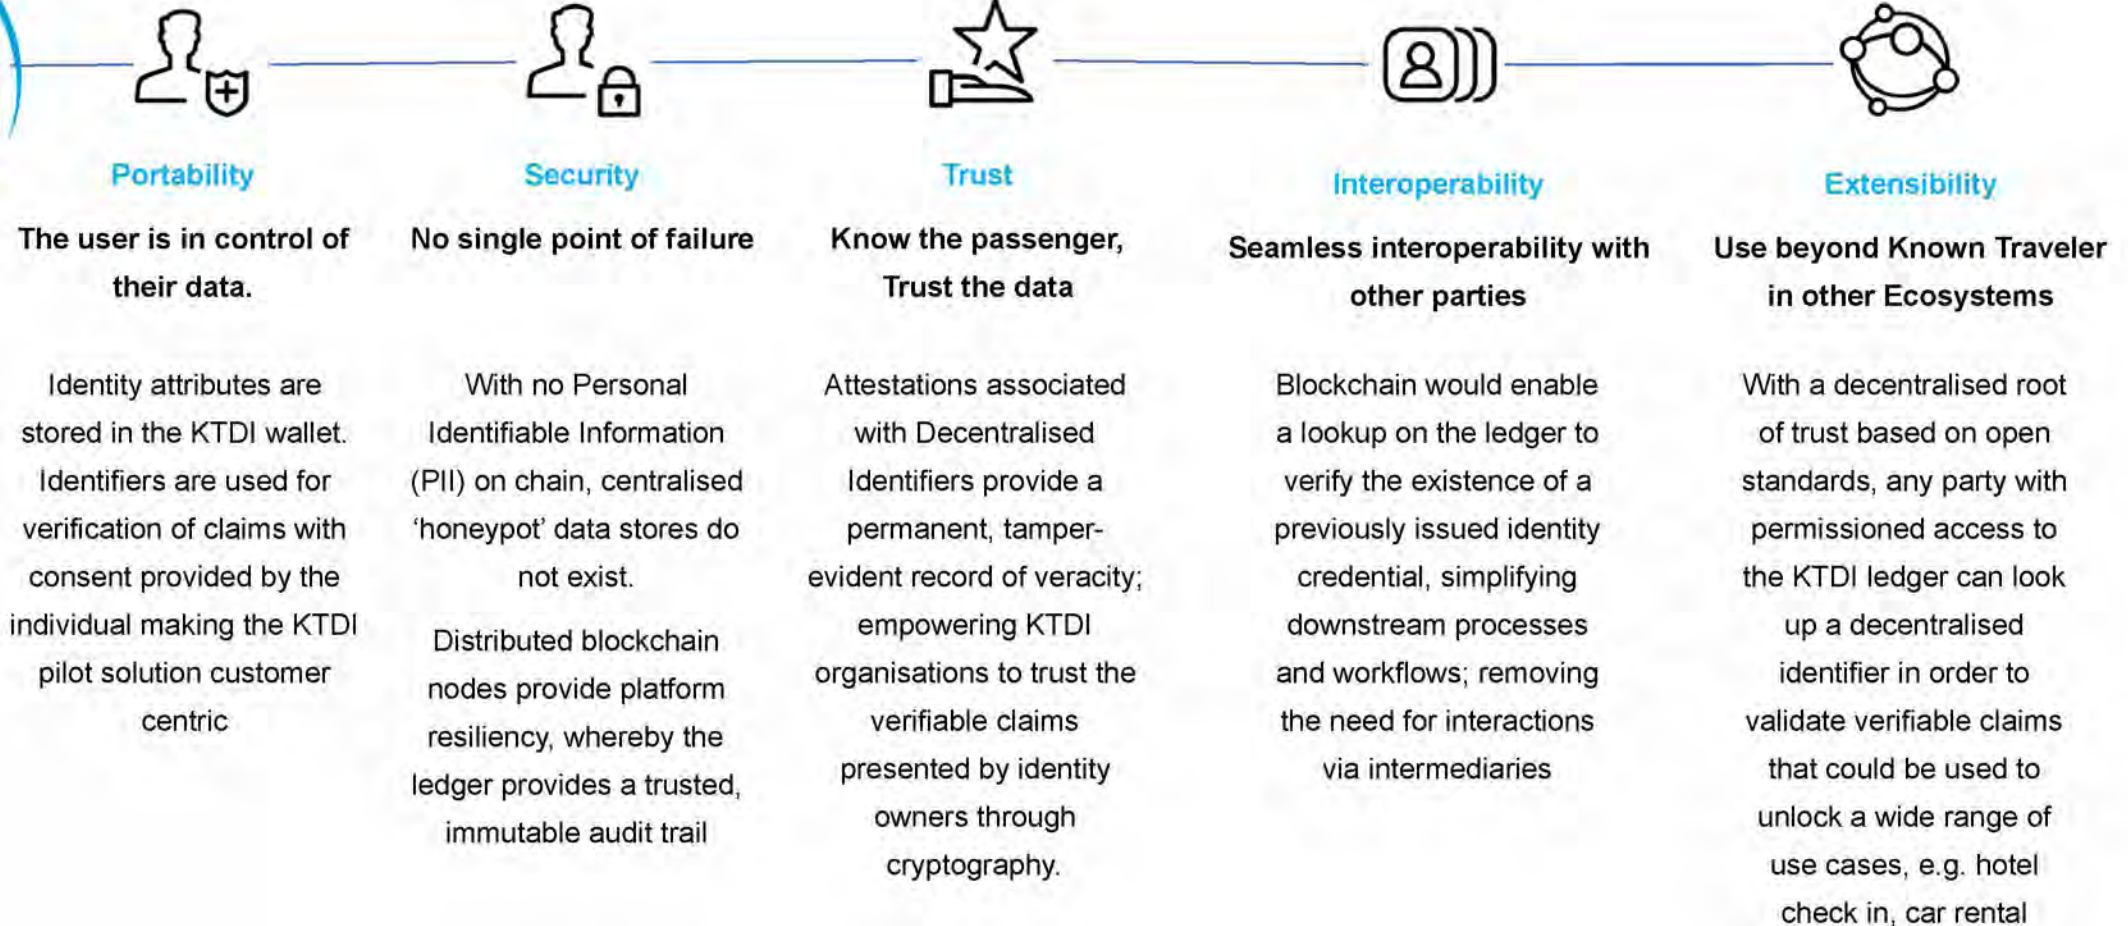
Portability

The user is in control of their data.

Identity attributes are stored in the KTDI wallet. Identifiers are used for verification of claims with consent provided by the individual making the KTDI pilot solution customer centric

Security

No single point of failure

With no Personal Identifiable Information (PII) on chain, centralised 'honeypot' data stores do not exist.

Distributed blockchain nodes provide platform resiliency, whereby the ledger provides a trusted, immutable audit trail

Trust

Know the passenger, Trust the data

Attestations associated with Decentralised Identifiers provide a permanent, tamper-evident record of veracity; empowering KTDI organisations to trust the verifiable claims presented by identity owners through cryptography.

Interoperability

Seamless interoperability with other parties

Blockchain would enable a lookup on the ledger to verify the existence of a previously issued identity credential, simplifying downstream processes and workflows; removing the need for interactions via intermediaries

Extensibility

Use beyond Known Traveler in other Ecosystems

With a decentralised root of trust based on open standards, any party with permissioned access to the KTDI ledger can look up a decentralised identifier in order to validate verifiable claims that could be used to unlock a wide range of use cases, e.g. hotel check in, car rental